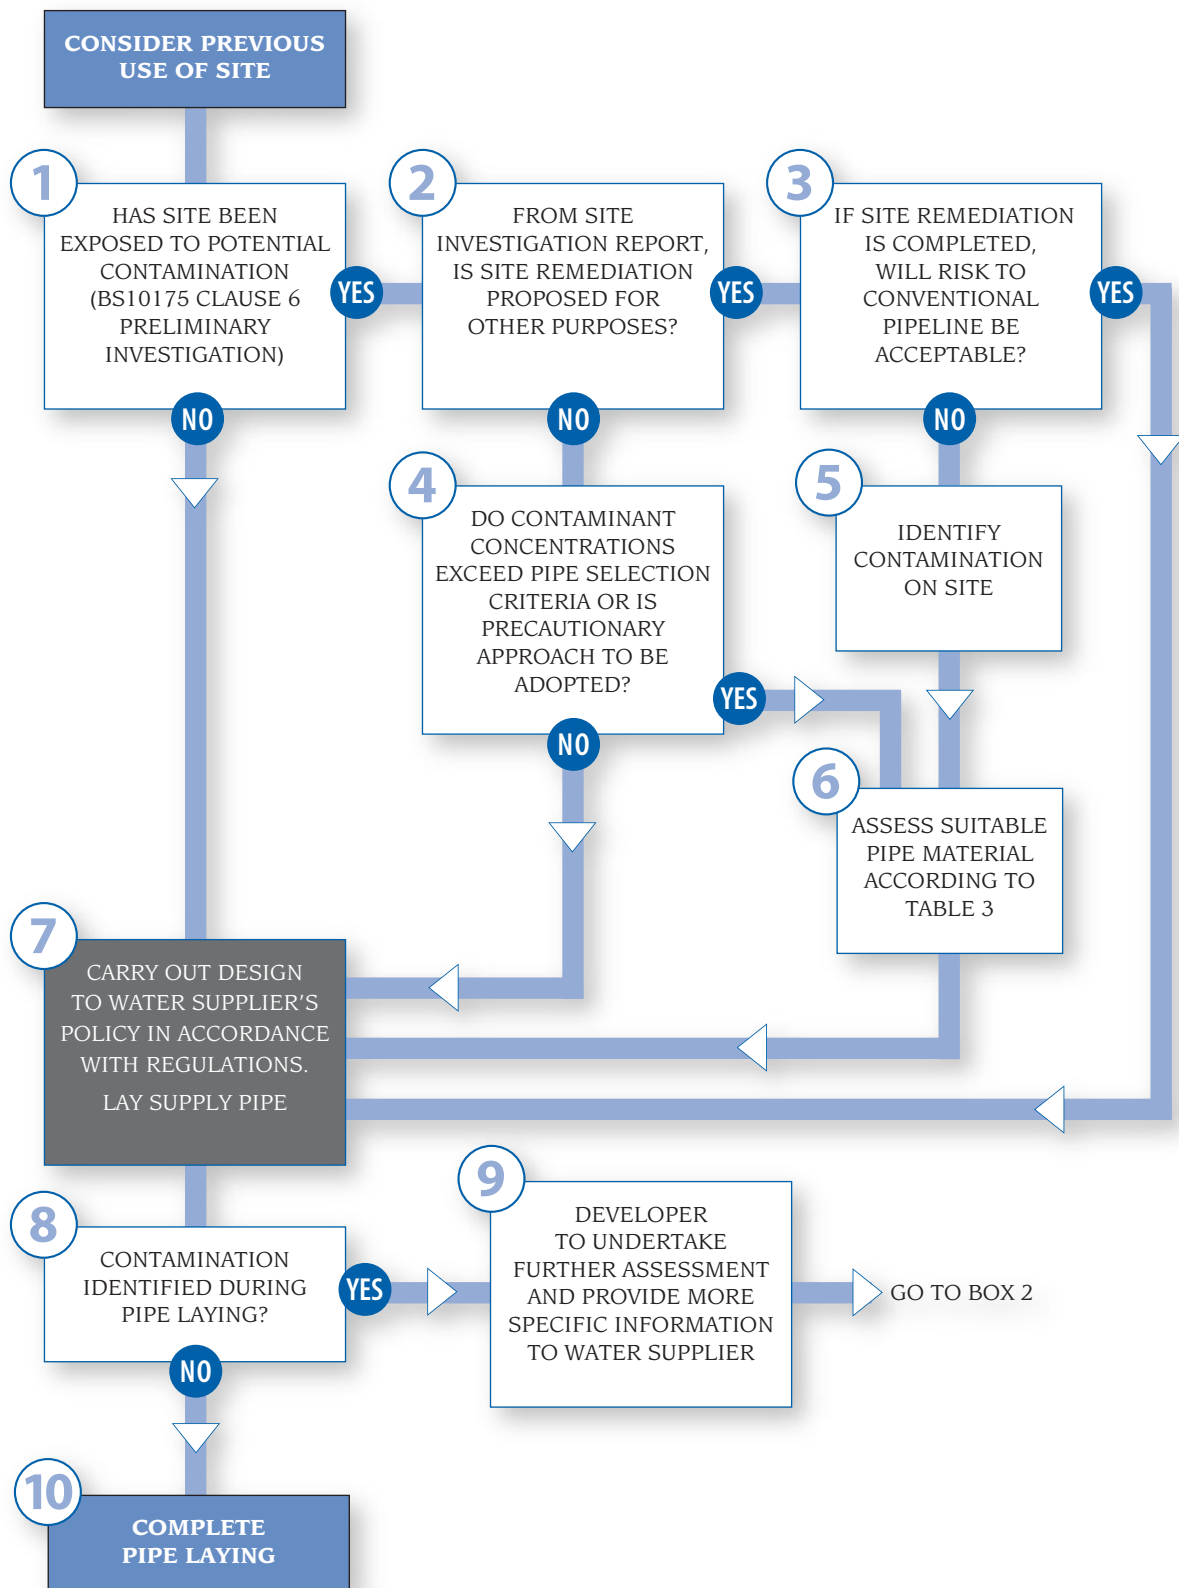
CONSIDER PREVIOUS USE OF SITE

1
HAS SITE BEEN EXPOSED TO POTENTIAL CONTAMINATION (BS10175 CLAUSE 6 PRELIMINARY INVESTIGATION)

YES

2
FROM SITE INVESTIGATION REPORT, IS SITE REMEDIATION PROPOSED FOR OTHER PURPOSES?

YES

3
IF SITE REMEDIATION IS COMPLETED, WILL RISK TO CONVENTIONAL PIPELINE BE ACCEPTABLE?

YES

NO

NO

NO

4
DO CONTAMINANT CONCENTRATIONS EXCEED PIPE SELECTION CRITERIA OR IS PRECAUTIONARY APPROACH TO BE ADOPTED?

YES

NO

5
IDENTIFY CONTAMINATION ON SITE

6
ASSESS SUITABLE PIPE MATERIAL ACCORDING TO TABLE 3

7
CARRY OUT DESIGN TO WATER SUPPLIER'S POLICY IN ACCORDANCE WITH REGULATIONS.

LAY SUPPLY PIPE

8
CONTAMINATION IDENTIFIED DURING PIPE LAYING?

YES

9
DEVELOPER TO UNDERTAKE FURTHER ASSESSMENT AND PROVIDE MORE SPECIFIC INFORMATION TO WATER SUPPLIER

GO TO BOX 2

NO

10
COMPLETE PIPE LAYING